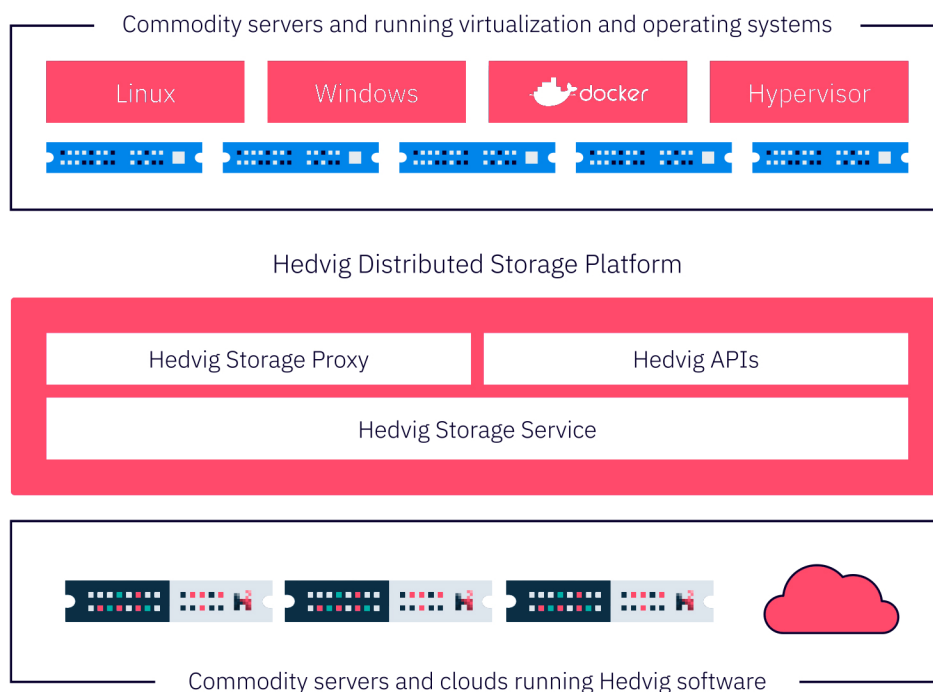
Commodity servers and running virtualization and operating systems

Linux

Windows

docker

Hypervisor

Hedvig Distributed Storage Platform

Hedvig Storage Proxy

Hedvig APIs

Hedvig Storage Service

Commodity servers and clouds running Hedvig software